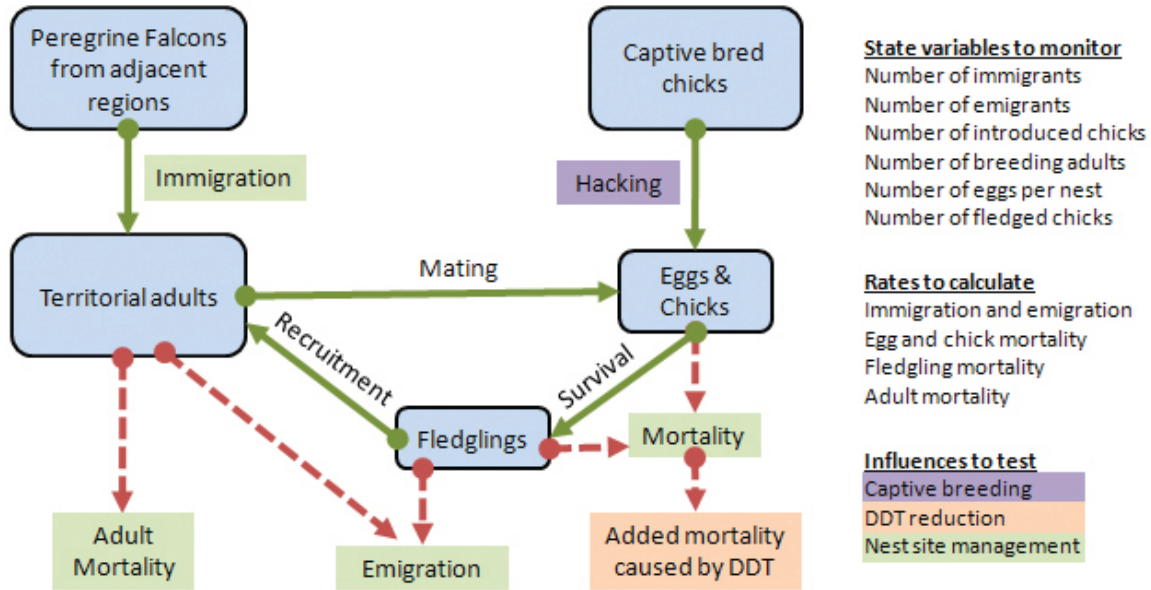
Peregrine Falcons from adjacent regions

Captive bred chicks

Immigration

Hacking

Territorial adults

Mating

Eggs & Chicks

Recruitment

Survival

Fledglings

Mortality

Adult Mortality

Emigration

Added mortality caused by DDT

State variables to monitor
Number of immigrants
Number of emigrants
Number of introduced chicks
Number of breeding adults
Number of eggs per nest
Number of fledged chicks

Rates to calculate
Immigration and emigration
Egg and chick mortality
Fledgling mortality
Adult mortality

Influences to test
Captive breeding
DDT reduction
Nest site management